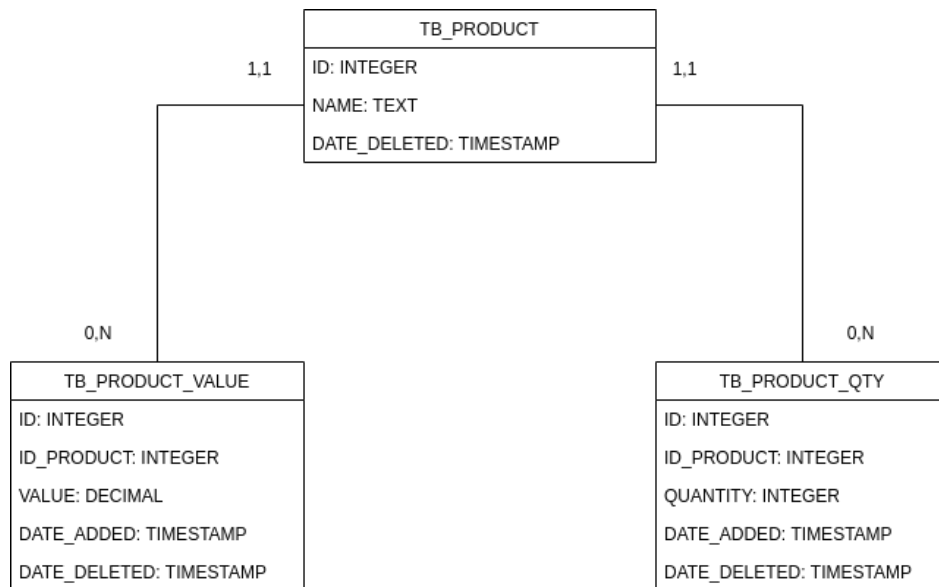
TB_PRODUCT

ID: INTEGER

NAME: TEXT

DATE_DELETED: TIMESTAMP

1,1

1,1

0,N

0,N

TB_PRODUCT_VALUE

ID: INTEGER

ID_PRODUCT: INTEGER

VALUE: DECIMAL

DATE_ADDED: TIMESTAMP

DATE_DELETED: TIMESTAMP

TB_PRODUCT_QTY

ID: INTEGER

ID_PRODUCT: INTEGER

QUANTITY: INTEGER

DATE_ADDED: TIMESTAMP

DATE_DELETED: TIMESTAMP